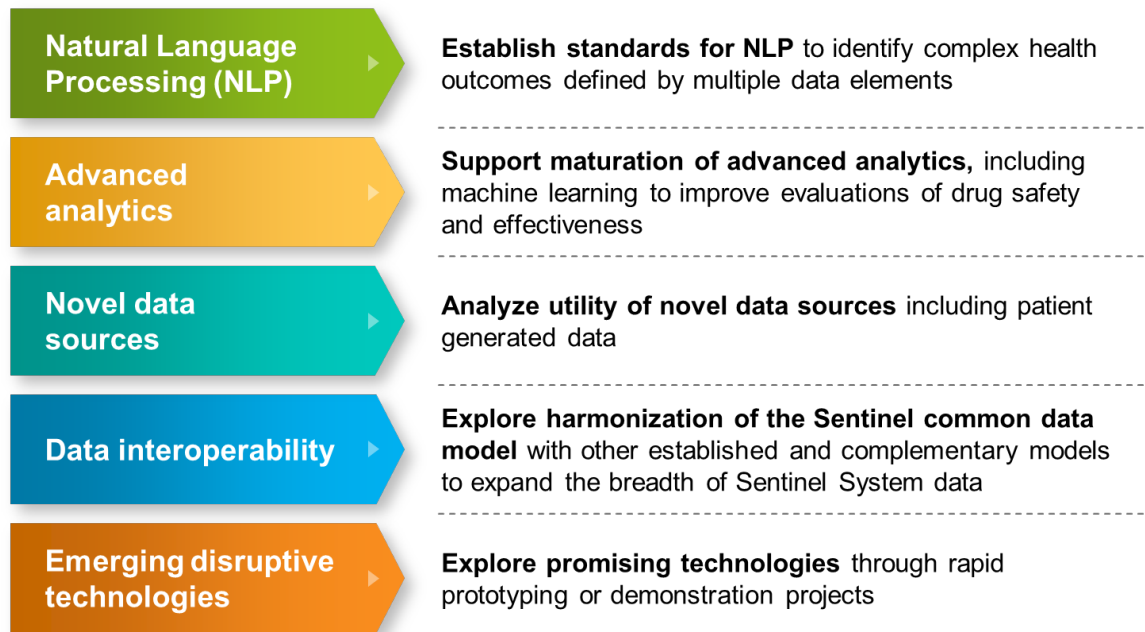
Natural Language Processing (NLP)

Establish standards for NLP to identify complex health outcomes defined by multiple data elements

Advanced analytics

Support maturation of advanced analytics, including machine learning to improve evaluations of drug safety and effectiveness

Novel data sources

Analyze utility of novel data sources including patient generated data

Data interoperability

Explore harmonization of the Sentinel common data model with other established and complementary models to expand the breadth of Sentinel System data

Emerging disruptive technologies

Explore promising technologies through rapid prototyping or demonstration projects